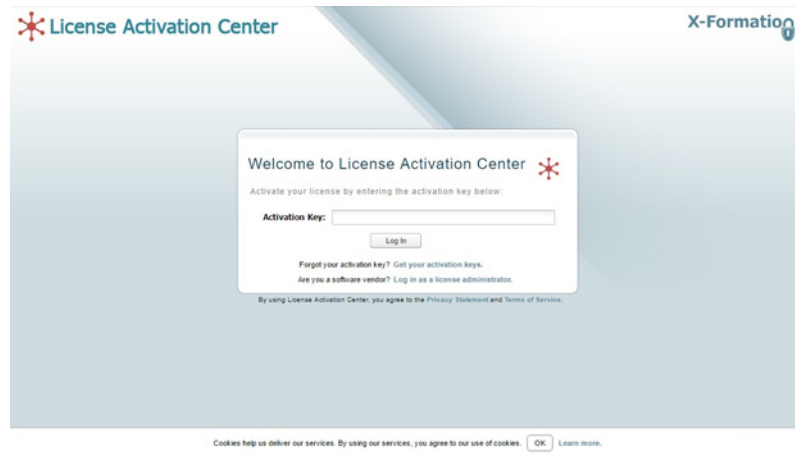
License Activation Center

X-Formation

Welcome to License Activation Center

Activate your license by entering the activation key below:

Activation Key:

Log In

Forgot your activation key? Get your activation keys.

Are you a software vendor? Log in as a license administrator.

By using License Activation Center, you agree to the Privacy Statement and Terms of Service.

Cookies help us deliver our services. By using our services, you agree to our use of cookies. OK Learn more.